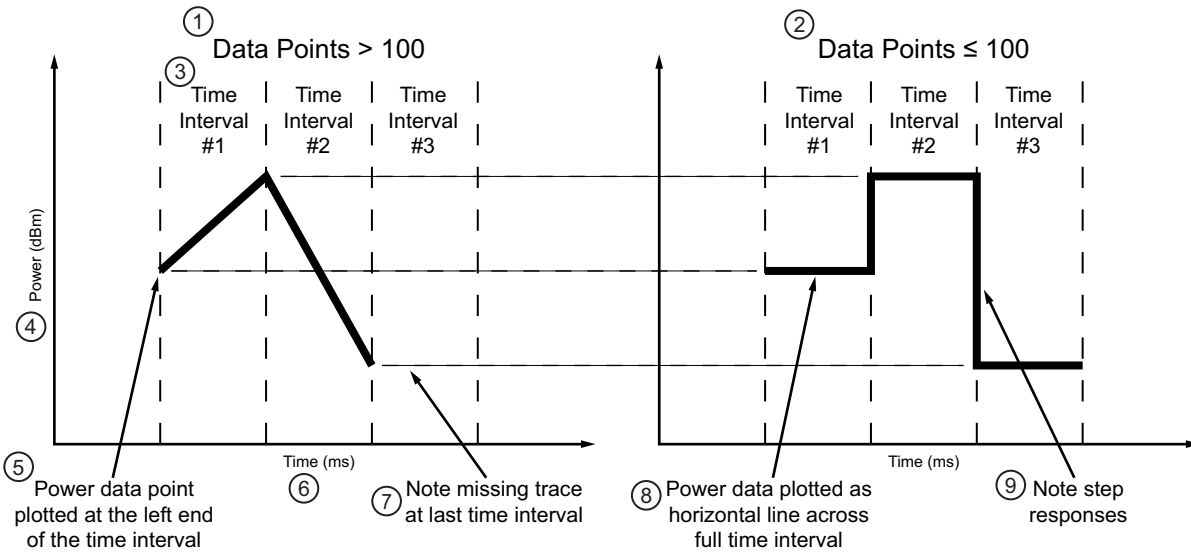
1 Data Points > 100

2 Data Points ≤ 100

3

Time Interval #1

Time Interval #2

Time Interval #3

Power (dBm)

4

Time (ms)

5 Power data point plotted at the left end of the time interval

6

7 Note missing trace at last time interval

Time Interval #1

Time Interval #2

Time Interval #3

Time (ms)

8 Power data plotted as horizontal line across full time interval

9 Note step responses